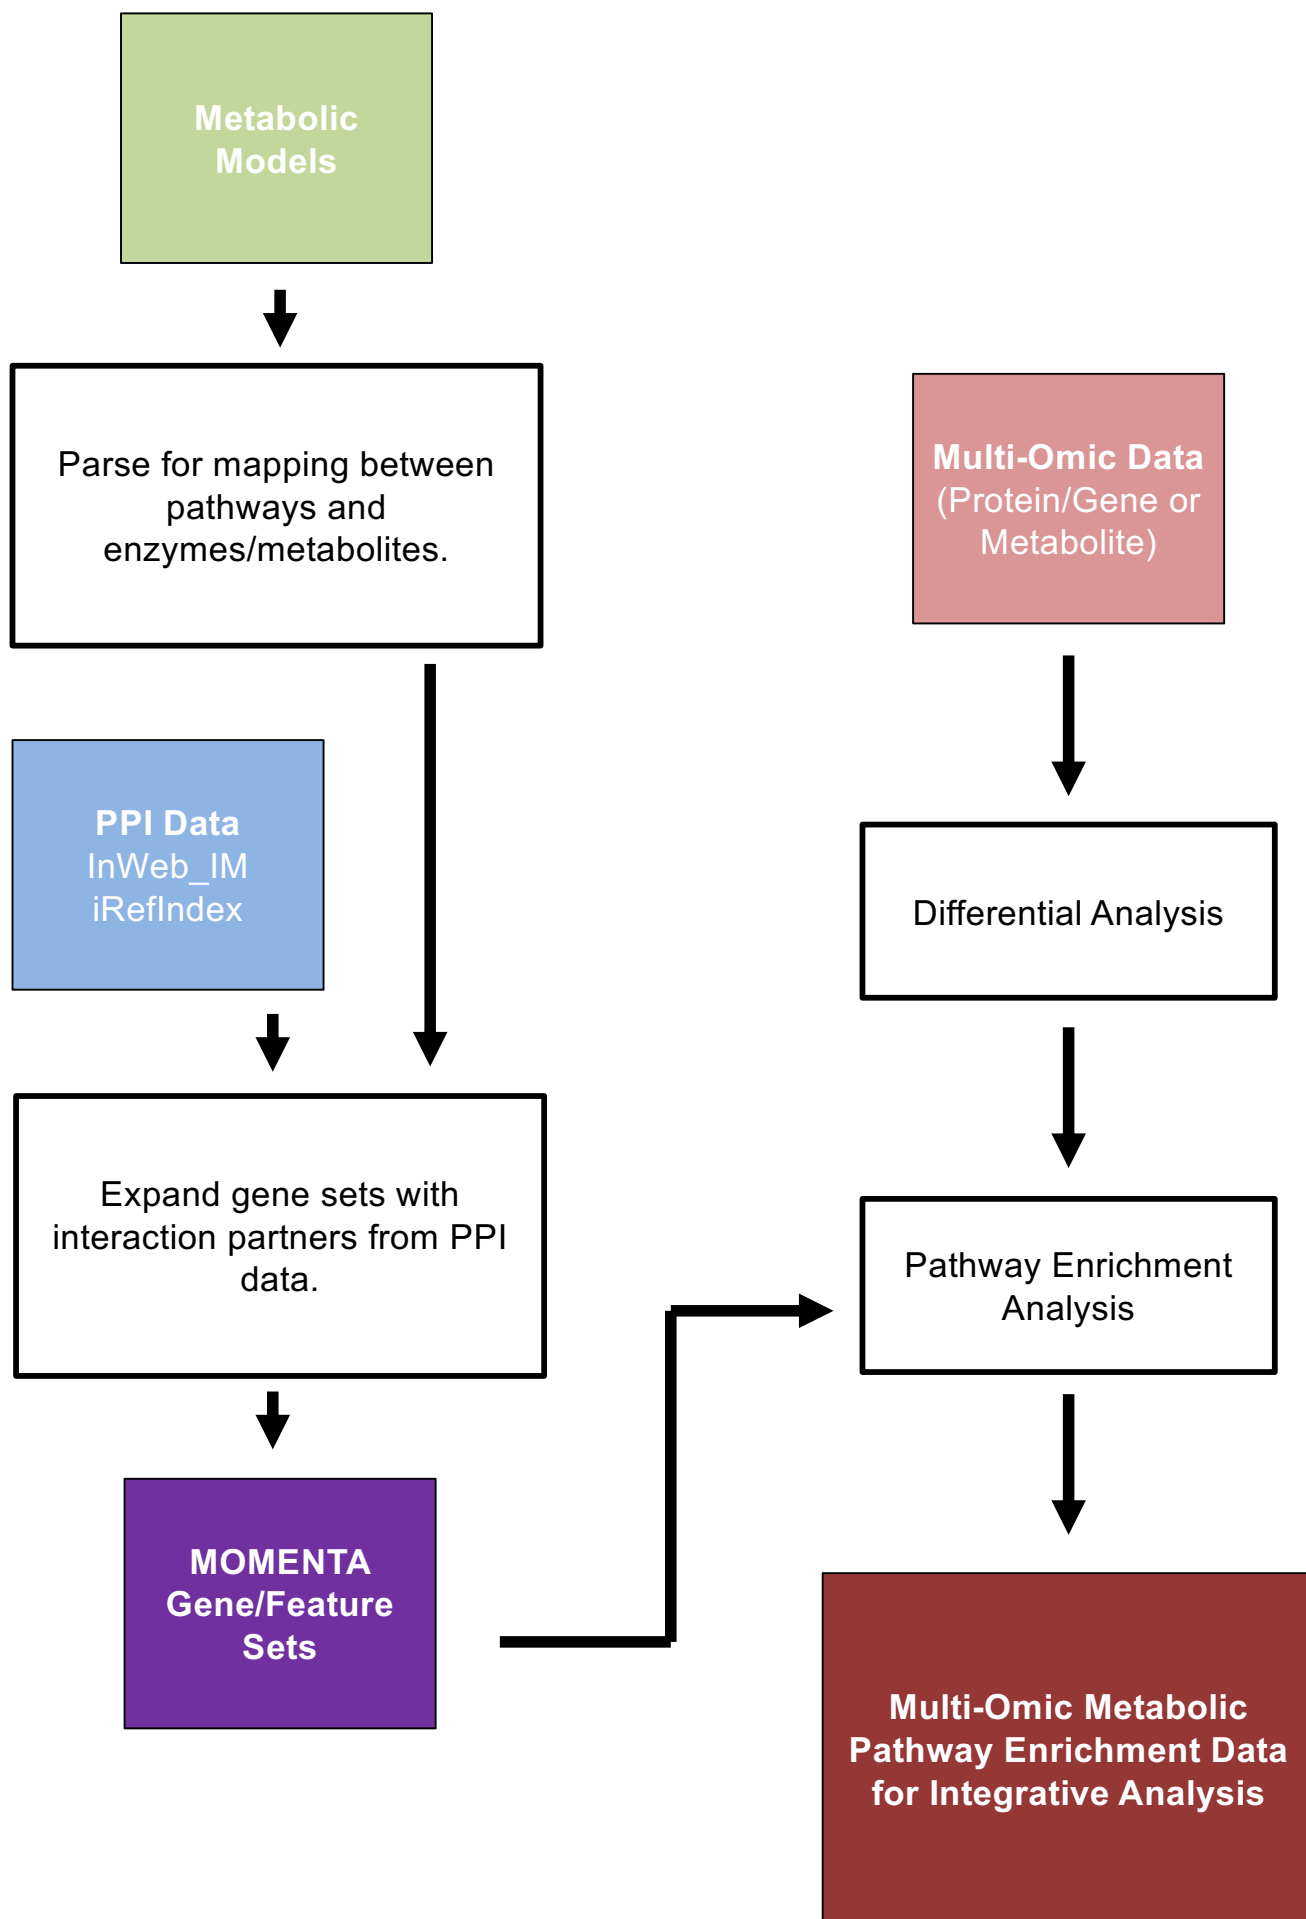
Metabolic Models

Parse for mapping between pathways and enzymes/metabolites.

Multi-Omic Data (Protein/Gene or Metabolite)

PPI Data
InWeb_IM
iRefIndex

Differential Analysis

Expand gene sets with interaction partners from PPI data.

Pathway Enrichment Analysis

MOMENTA Gene/Feature Sets

Multi-Omic Metabolic Pathway Enrichment Data for Integrative Analysis